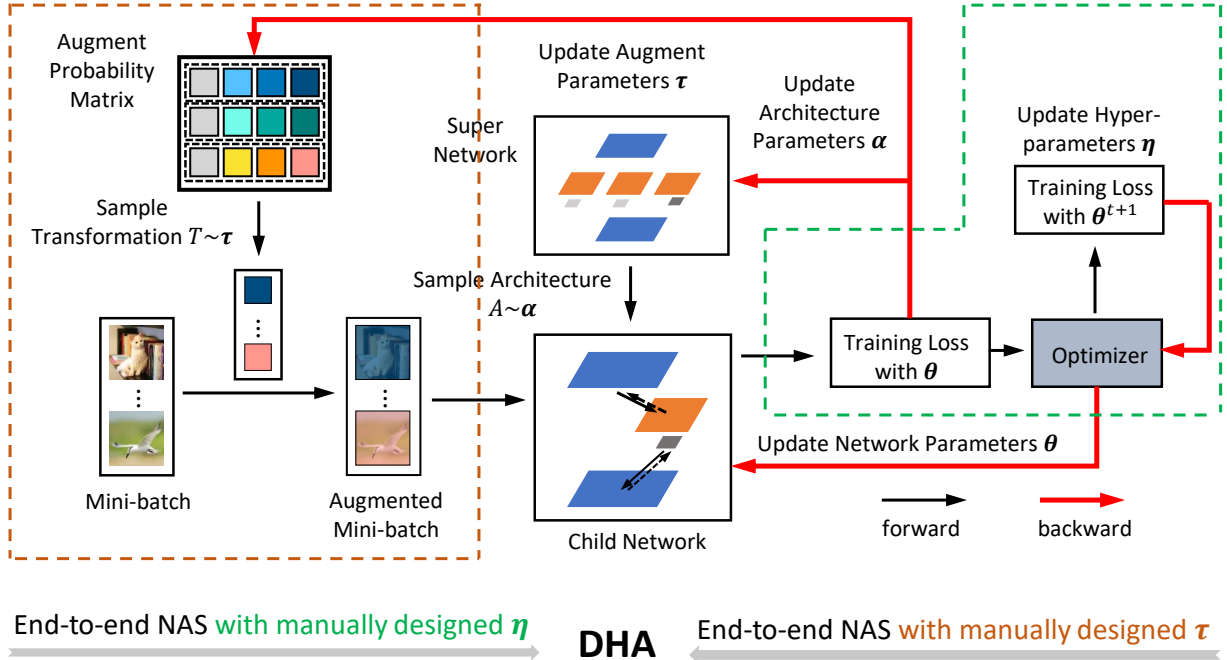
Augment Probability Matrix

Sample Transformation $T\sim\boldsymbol{\tau}$

Mini-batch

Augmented Mini-batch

Update Augment Parameters $\boldsymbol{\tau}$

Super Network

Update Architecture Parameters $\boldsymbol{\alpha}$

Sample Architecture $A\sim\boldsymbol{\alpha}$

Child Network

Training Loss with $\boldsymbol{\theta}$

Update Hyper-parameters $\boldsymbol{\eta}$

Training Loss with $\boldsymbol{\theta}^{t+1}$

Optimizer

Update Network Parameters $\boldsymbol{\theta}$

forward

backward

End-to-end NAS with manually designed $\boldsymbol{\eta}$

DHA

End-to-end NAS with manually designed $\boldsymbol{\tau}$